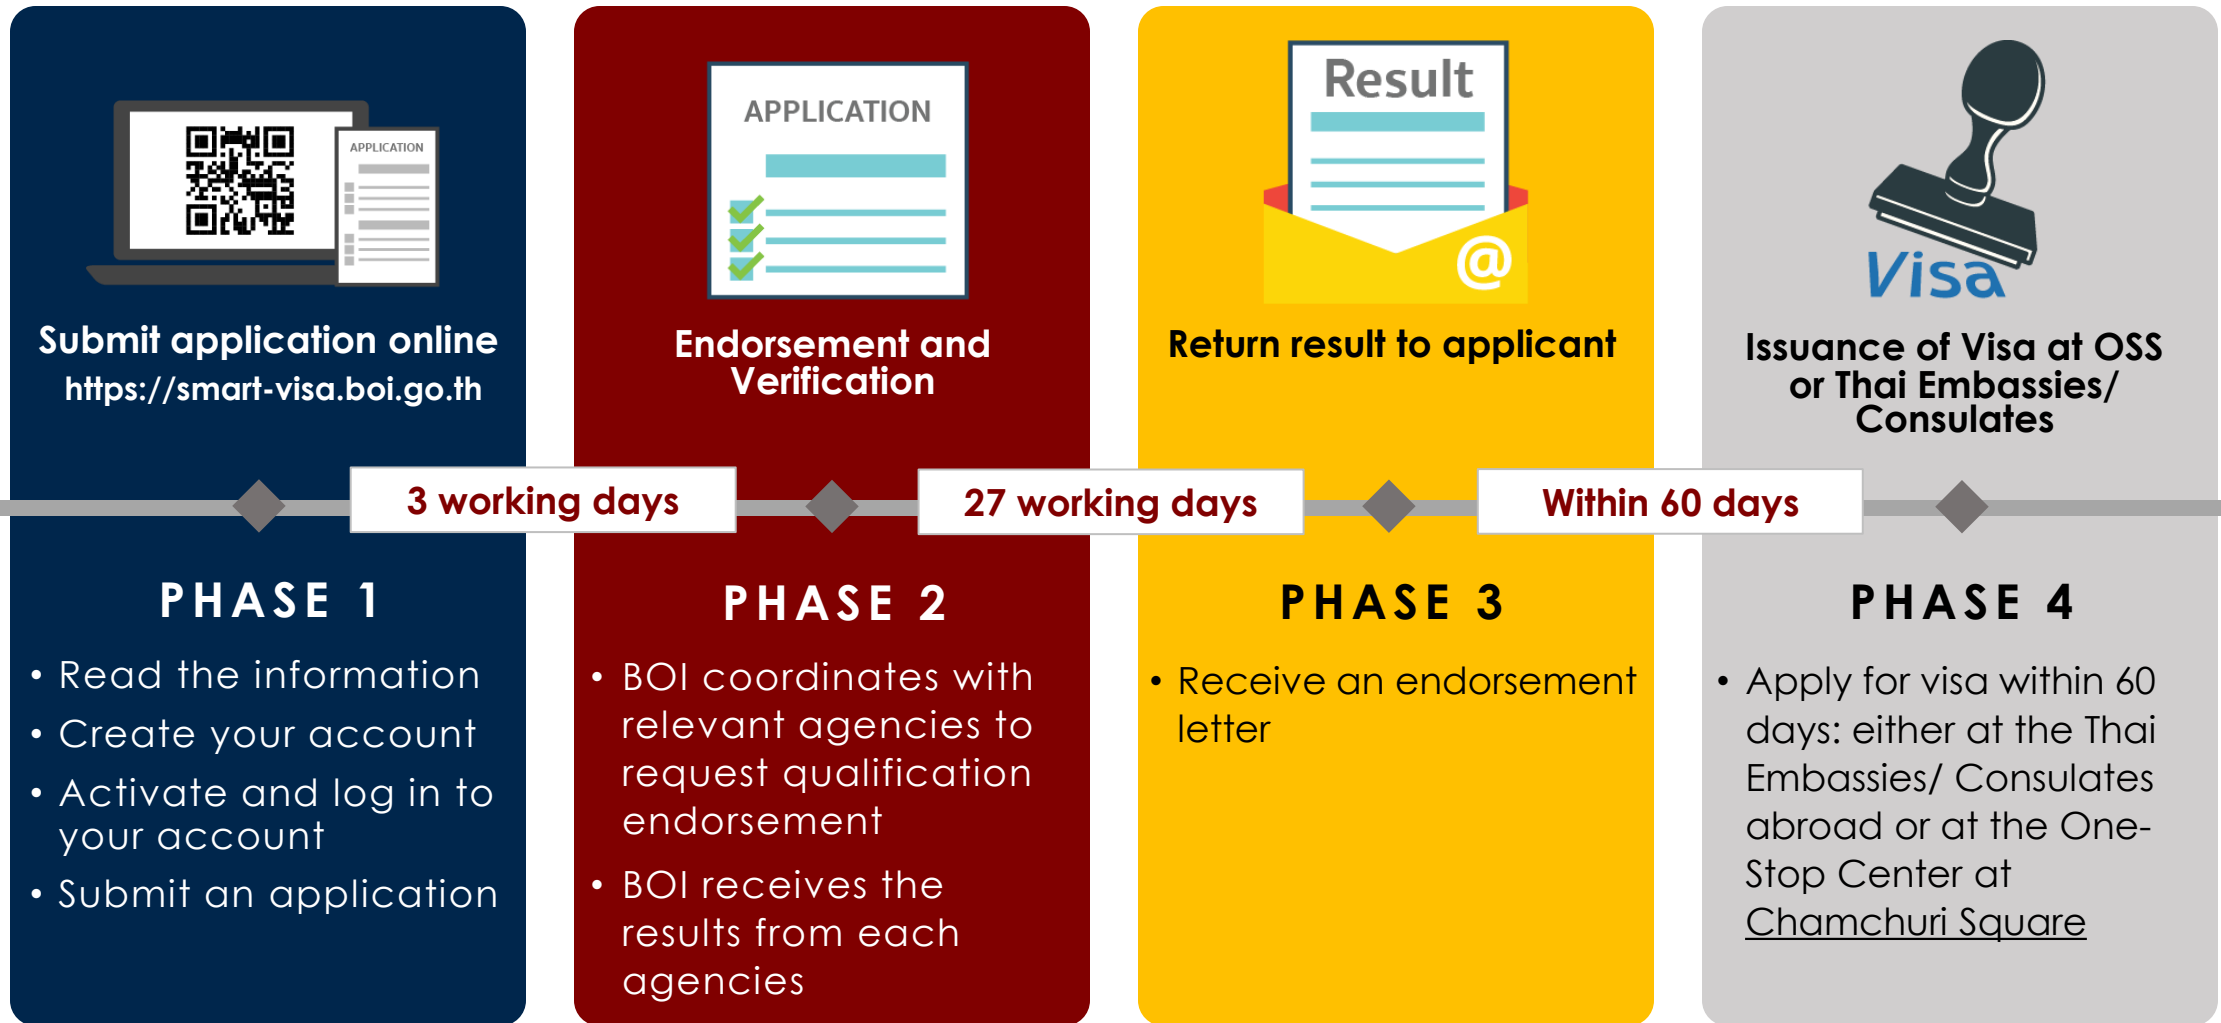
APPLICATION

Submit application online
https://smart-visa.boi.go.th

APPLICATION

Endorsement and Verification

Result

@

Return result to applicant

Visa

Issuance of Visa at OSS or Thai Embassies/ Consulates

3 working days

27 working days

Within 60 days

PHASE 1

• Read the information
• Create your account
• Activate and log in to your account
• Submit an application

PHASE 2

• BOI coordinates with relevant agencies to request qualification endorsement
• BOI receives the results from each agencies

PHASE 3

• Receive an endorsement letter

PHASE 4

• Apply for visa within 60 days: either at the Thai Embassies/ Consulates abroad or at the One-Stop Center at Chamchuri Square